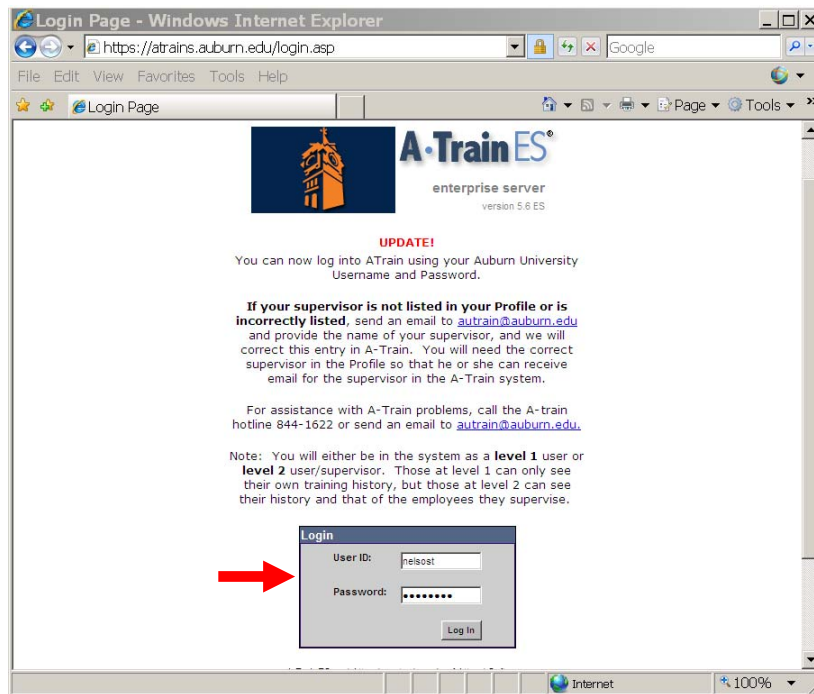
Login Page - Windows Internet Explorer

https://atrains.auburn.edu/login.asp

Google

File Edit View Favorites Tools Help

Login Page

Page ▾ Tools ▾

A·Train ES®

enterprise server

version 5.6 ES

UPDATE!

You can now log into ATrain using your Auburn University Username and Password.

**If your supervisor is not listed in your Profile or is incorrectly listed**, send an email to autrain@auburn.edu and provide the name of your supervisor, and we will correct this entry in A-Train. You will need the correct supervisor in the Profile so that he or she can receive email for the supervisor in the A-Train system.

For assistance with A-Train problems, call the A-train hotline 844-1622 or send an email to autrain@auburn.edu.

Note: You will either be in the system as a **level 1** user or **level 2** user/supervisor. Those at level 1 can only see their own training history, but those at level 2 can see their history and that of the employees they supervise.

Login

User ID: nelsost

Password: ••••••••

Log In

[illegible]

Internet

100%